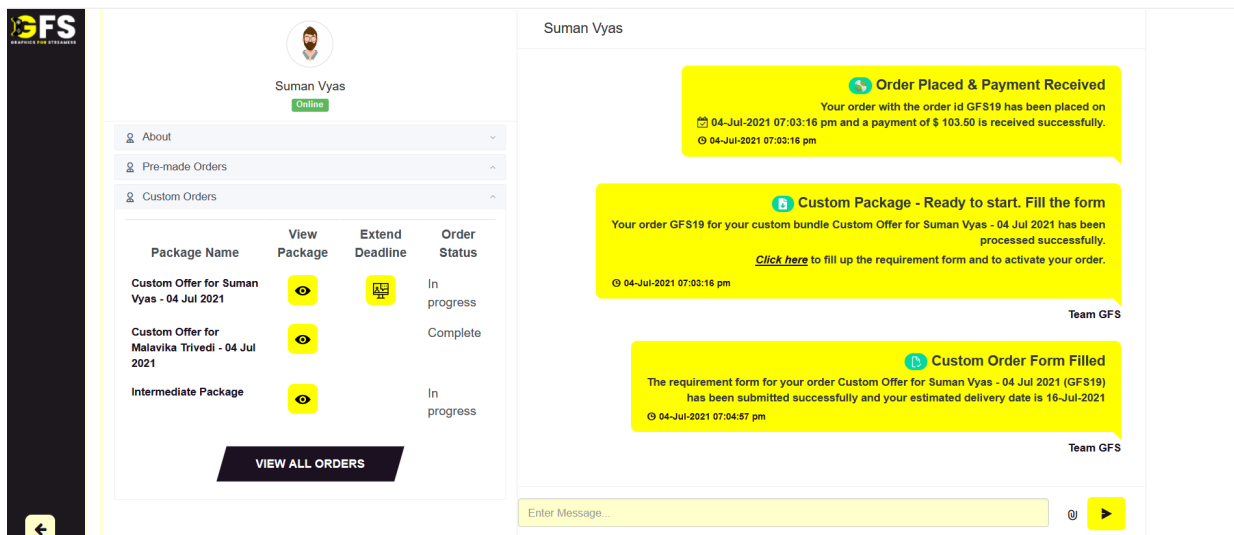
GFS
GRAPHICS FOR STREAMERS

Suman Vyas
Online

About
Pre-made Orders
Custom Orders

| Package Name | View Package | Extend Deadline | Order Status |
|---|---|---|---|
| Custom Offer for Suman Vyas - 04 Jul 2021 | | | In progress |
| Custom Offer for Malavika Trivedi - 04 Jul 2021 | | | Complete |
| Intermediate Package | | | In progress |

VIEW ALL ORDERS

Suman Vyas

Order Placed & Payment Received
Your order with the order id GFS19 has been placed on 04-Jul-2021 07:03:16 pm and a payment of $ 103.50 is received successfully.
04-Jul-2021 07:03:16 pm

Custom Package - Ready to start. Fill the form
Your order GFS19 for your custom bundle Custom Offer for Suman Vyas - 04 Jul 2021 has been processed successfully.
Click here to fill up the requirement form and to activate your order.
04-Jul-2021 07:03:16 pm

Team GFS

Custom Order Form Filled
The requirement form for your order Custom Offer for Suman Vyas - 04 Jul 2021 (GFS19) has been submitted successfully and your estimated delivery date is 16-Jul-2021
04-Jul-2021 07:04:57 pm

Team GFS

Enter Message...